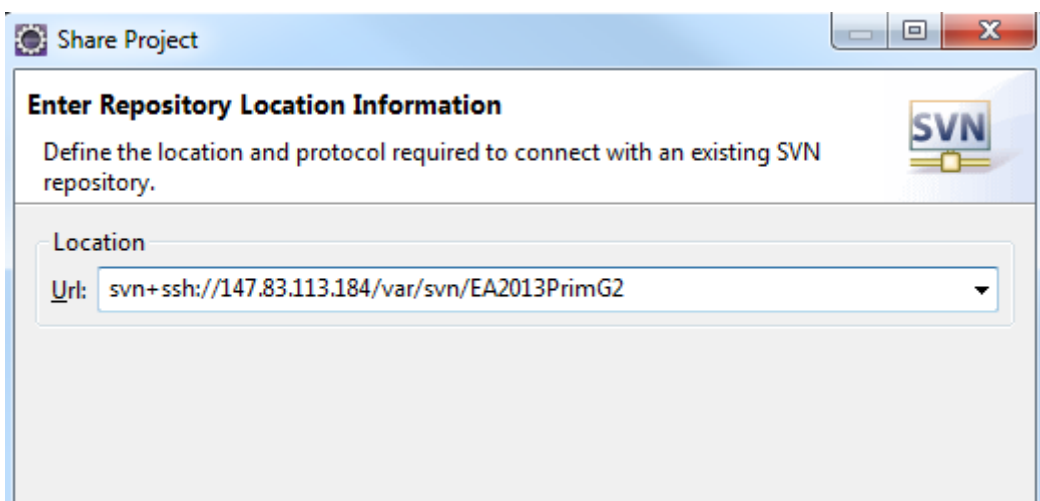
Share Project

Enter Repository Location Information

Define the location and protocol required to connect with an existing SVN repository.

SVN

Location

Url: svn+ssh://147.83.113.184/var/svn/EA2013PrimG2